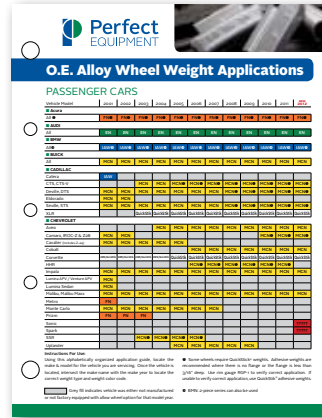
Perfect EQUIPMENT

O.E. Alloy Wheel Weight Applications

PASSENGER CARS

Vehicle Model | 2001 | 2002 | 2003 | 2004 | 2005 | 2006 | 2007 | 2008 | 2009 | 2010 | 2011

ACURA
AUDI
BMW
BUICK
CADILLAC
CHEVROLET

Instructions For Use
Using this alphabetically organized application guide, locate the make & model for the vehicle you are servicing. Once the vehicle is located, intersect the make row with the model year to locate the correct weight type and weight color code.

Grey fill indicates vehicle was either not manufactured or not factory equipped with alloy wheel option for that model year.

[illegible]